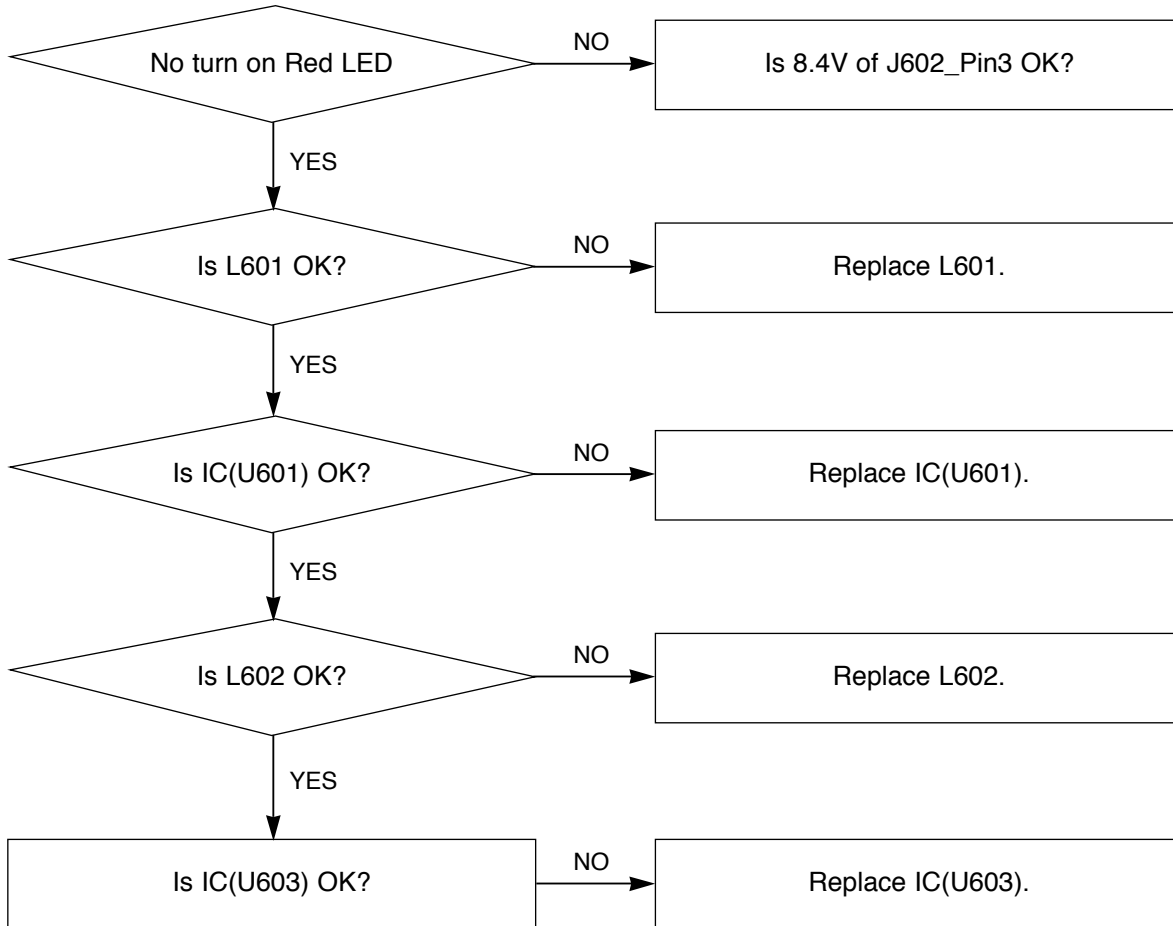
No turn on Red LED

NO

Is 8.4V of J602_Pin3 OK?

YES

Is L601 OK?

NO

Replace L601.

YES

Is IC(U601) OK?

NO

Replace IC(U601).

YES

Is L602 OK?

NO

Replace L602.

YES

Is IC(U603) OK?

NO

Replace IC(U603).